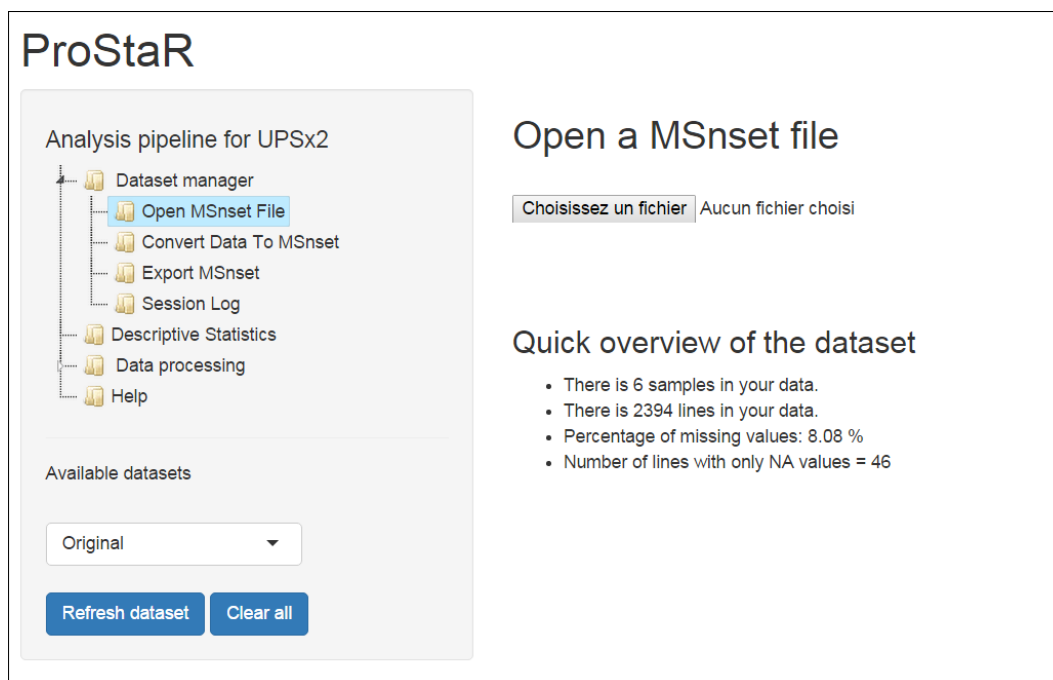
ProStaR

Analysis pipeline for UPSx2

Dataset manager
Open MSnset File
Convert Data To MSnset
Export MSnset
Session Log
Descriptive Statistics
Data processing
Help

Available datasets

Original

Refresh dataset
Clear all

Open a MSnset file

Choisissez un fichier Aucun fichier choisi

Quick overview of the dataset

- There is 6 samples in your data.
- There is 2394 lines in your data.
- Percentage of missing values: 8.08 %
- Number of lines with only NA values = 46